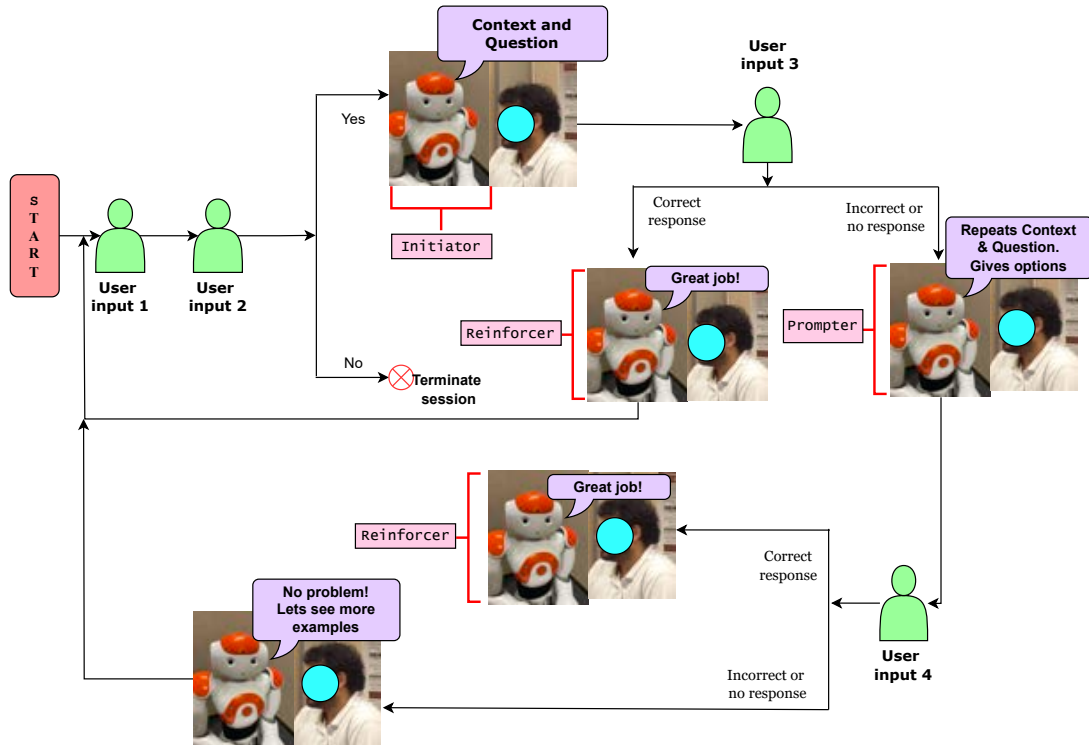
START

User input 1

User input 2

Yes

No

Terminate session

Context and Question

Initiator

User input 3

Correct response

Incorrect or no response

Great job!

Reinforcer

Repeats Context & Question. Gives options

Prompter

Great job!

Reinforcer

Correct response

User input 4

No problem! Lets see more examples

Incorrect or no response